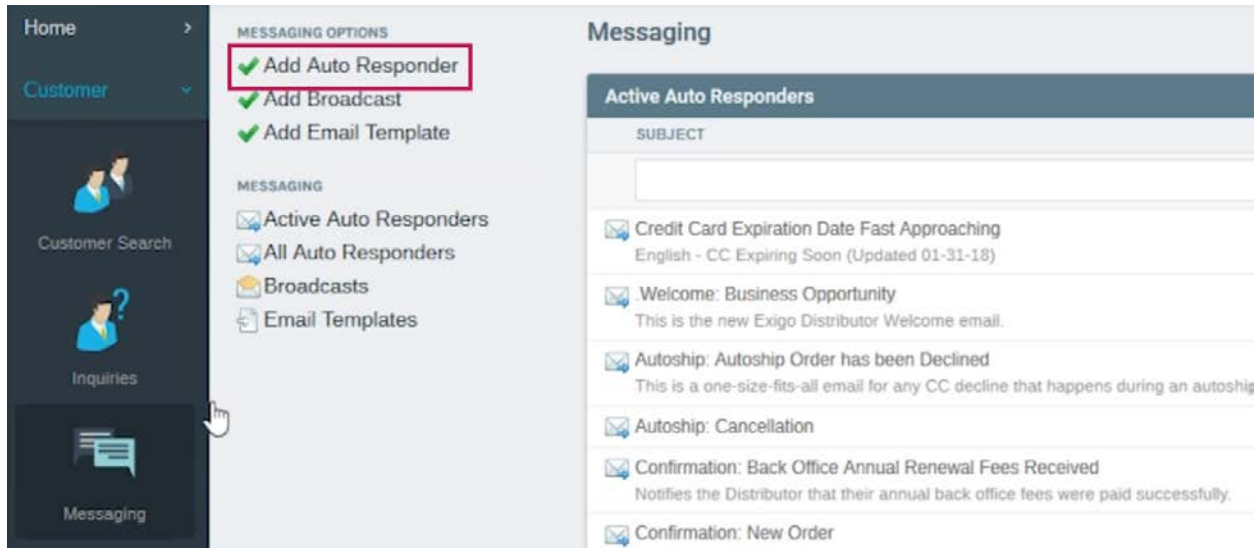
Home >

Customer ˅

Customer Search

Inquiries

Messaging

MESSAGING OPTIONS

Add Auto Responder

Add Broadcast

Add Email Template

MESSAGING

Active Auto Responders

All Auto Responders

Broadcasts

Email Templates

Messaging

Active Auto Responders

SUBJECT

Credit Card Expiration Date Fast Approaching
English - CC Expiring Soon (Updated 01-31-18)

.Welcome: Business Opportunity
This is the new Exigo Distributor Welcome email.

Autoship: Autoship Order has been Declined
This is a one-size-fits-all email for any CC decline that happens during an autoshi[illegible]

Autoship: Cancellation

Confirmation: Back Office Annual Renewal Fees Received
Notifies the Distributor that their annual back office fees were paid successfully.

Confirmation: New Order